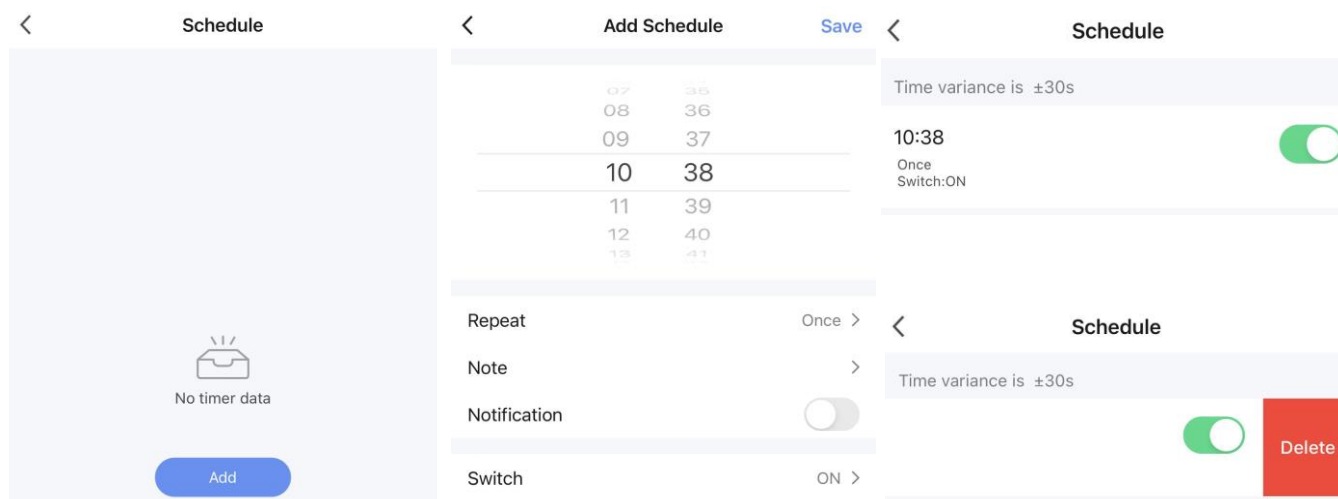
Schedule

No timer data

Add

Add Schedule

Save

07 35
08 36
09 37
10 38
11 39
12 40
13 41

Repeat Once

Note

Notification

Switch ON

Schedule

Time variance is ±30s

10:38
Once
Switch:ON

Schedule

Time variance is ±30s

Delete